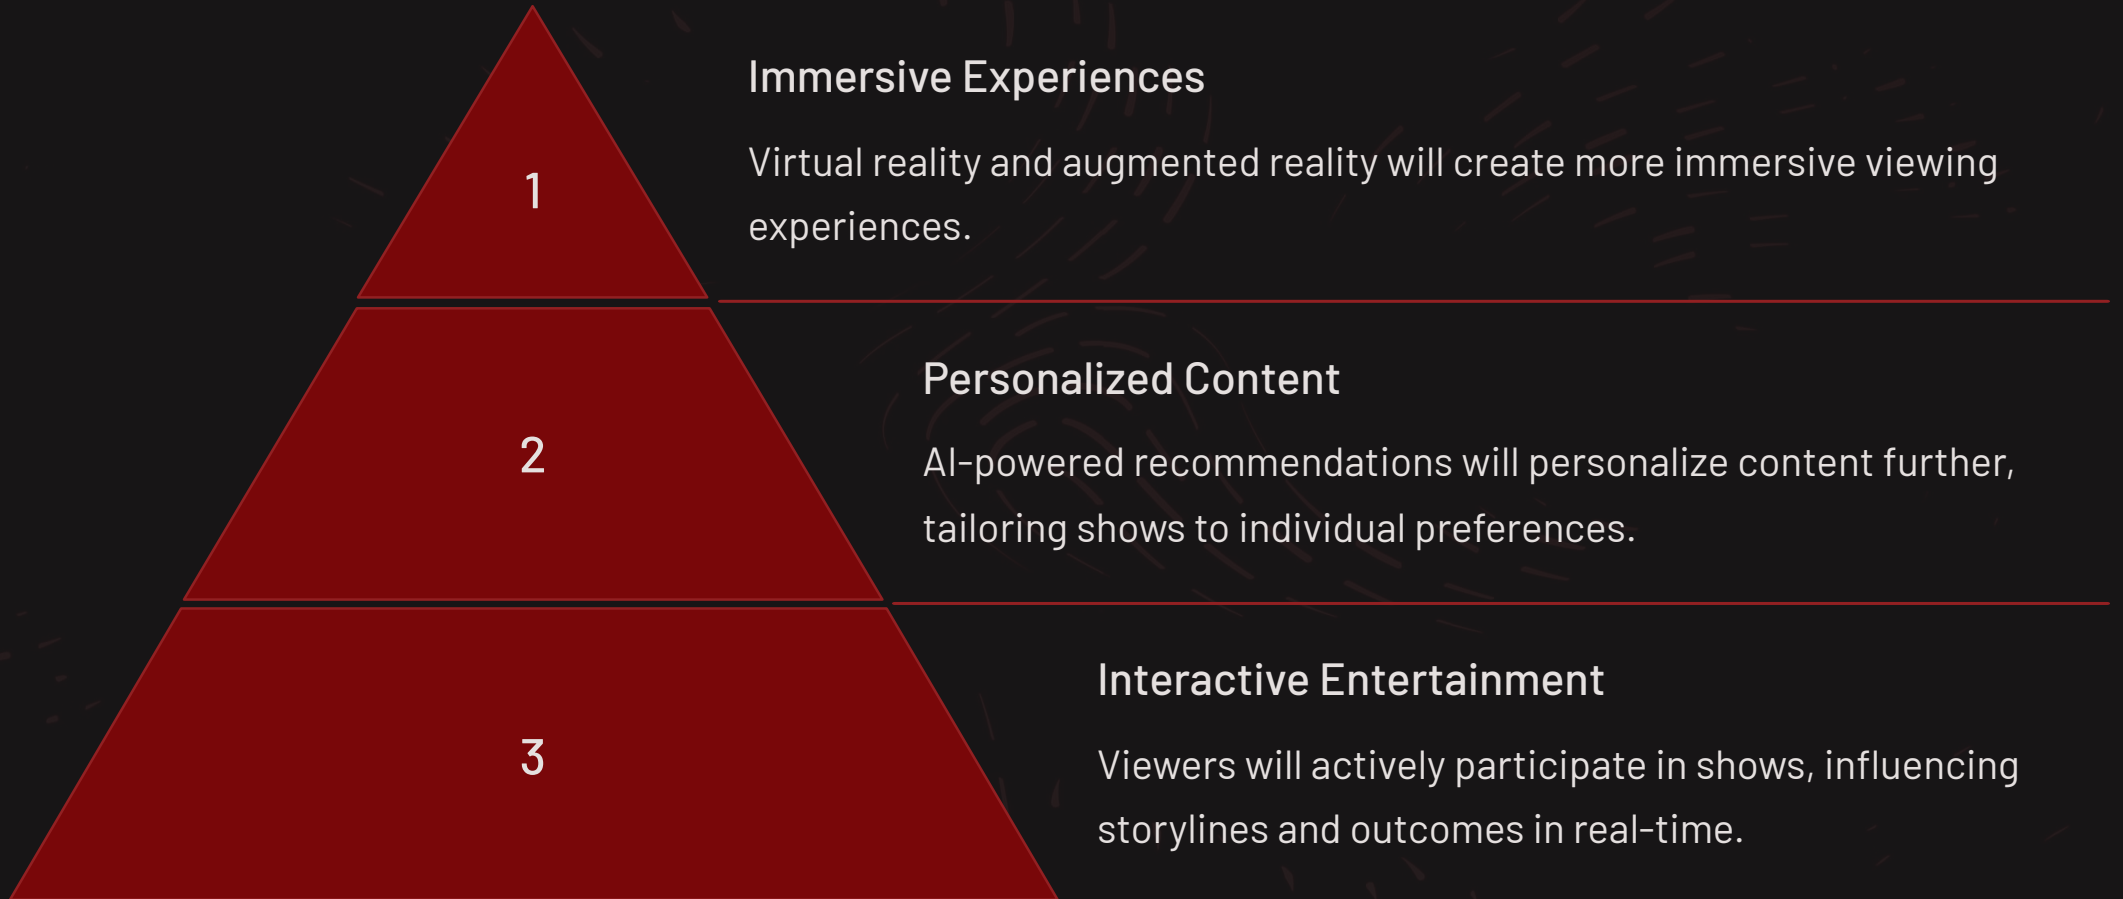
1

Immersive Experiences

Virtual reality and augmented reality will create more immersive viewing experiences.

2

Personalized Content

AI-powered recommendations will personalize content further, tailoring shows to individual preferences.

3

Interactive Entertainment

Viewers will actively participate in shows, influencing storylines and outcomes in real-time.